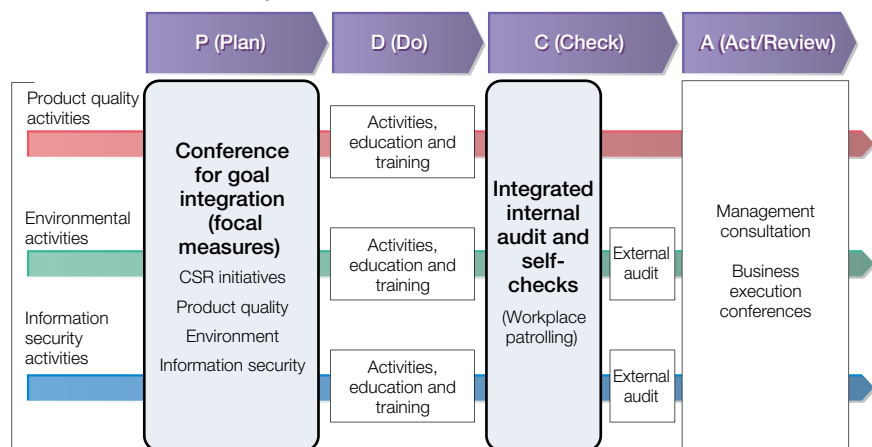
P (Plan)

D (Do)

C (Check)

A (Act/Review)

Product quality activities

Environmental activities

Information security activities

Conference for goal integration (focal measures)

CSR initiatives

Product quality

Environment

Information security

Activities, education and training

Activities, education and training

Activities, education and training

Integrated internal audit and self-checks

(Workplace patrolling)

External audit

External audit

Management consultation

Business execution conferences